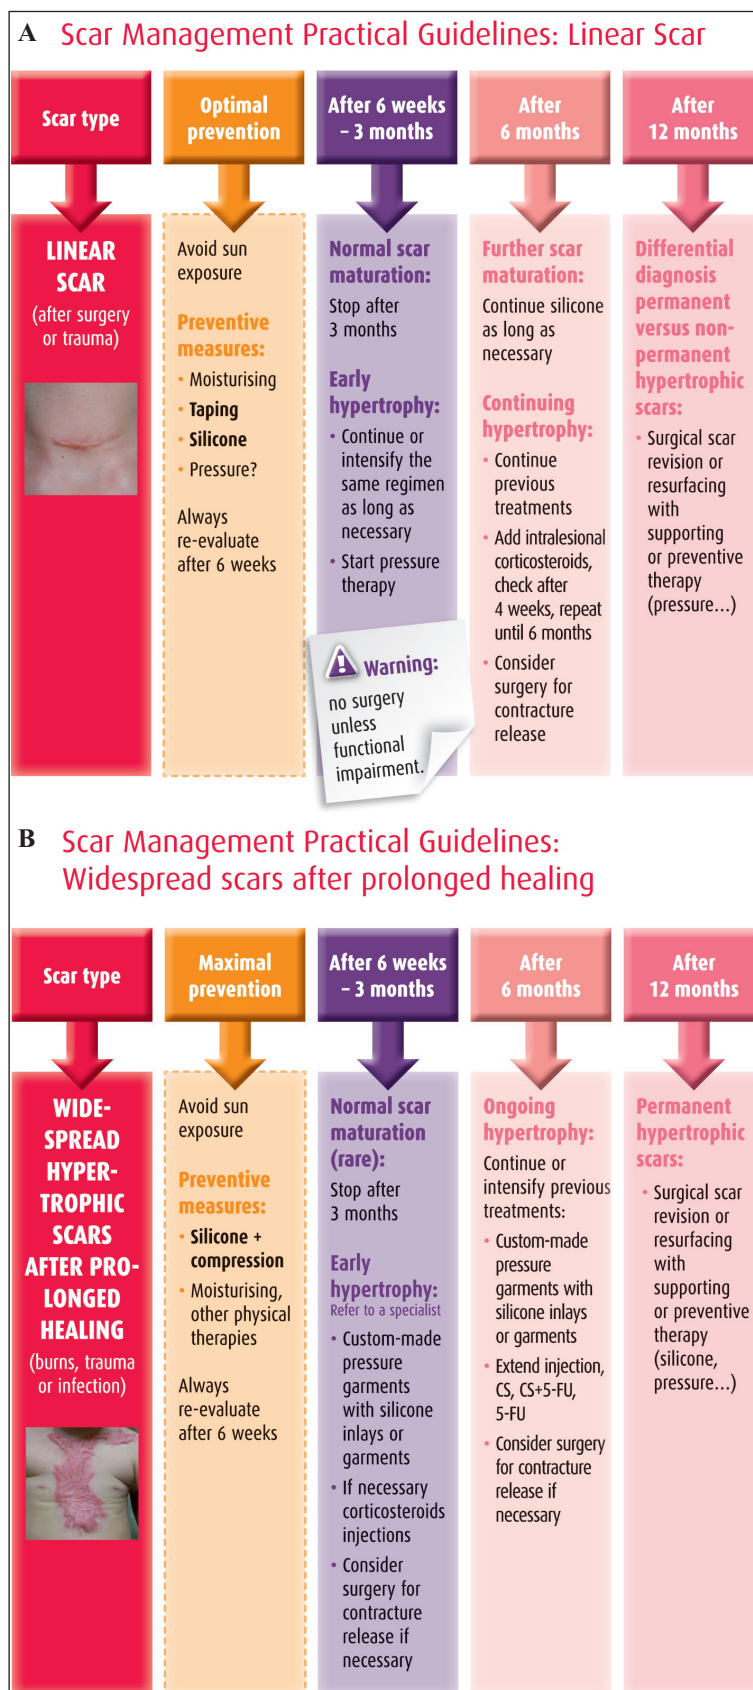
A Scar Management Practical Guidelines: Linear Scar

Scar type

LINEAR SCAR (after surgery or trauma)

Optimal prevention

Avoid sun exposure

Preventive measures:
• Moisturising
• Taping
• Silicone
• Pressure?

Always re-evaluate after 6 weeks

After 6 weeks – 3 months

Normal scar maturation:
Stop after 3 months

Early hypertrophy:
• Continue or intensify the same regimen as long as necessary
• Start pressure therapy

Warning: no surgery unless functional impairment.

After 6 months

Further scar maturation:
Continue silicone as long as necessary

Continuing hypertrophy:
• Continue previous treatments
• Add intralesional corticosteroids, check after 4 weeks, repeat until 6 months
• Consider surgery for contracture release

After 12 months

Differential diagnosis permanent versus non-permanent hypertrophic scars:
• Surgical scar revision or resurfacing with supporting or preventive therapy (pressure...)

B Scar Management Practical Guidelines: Widespread scars after prolonged healing

Scar type

WIDE-SPREAD HYPER-TROPHIC SCARS AFTER PRO-LONGED HEALING (burns, trauma or infection)

Maximal prevention

Avoid sun exposure

Preventive measures:
• Silicone + compression
• Moisturising, other physical therapies

Always re-evaluate after 6 weeks

After 6 weeks – 3 months

Normal scar maturation (rare):
Stop after 3 months

Early hypertrophy:
Refer to a specialist
• Custom-made pressure garments with silicone inlays or garments
• If necessary corticosteroids injections
• Consider surgery for contracture release if necessary

After 6 months

Ongoing hypertrophy:
Continue or intensify previous treatments:
• Custom-made pressure garments with silicone inlays or garments
• Extend injection, CS, CS+5-FU, 5-FU
• Consider surgery for contracture release if necessary

After 12 months

Permanent hypertrophic scars:
• Surgical scar revision or resurfacing with supporting or preventive therapy (silicone, pressure...)